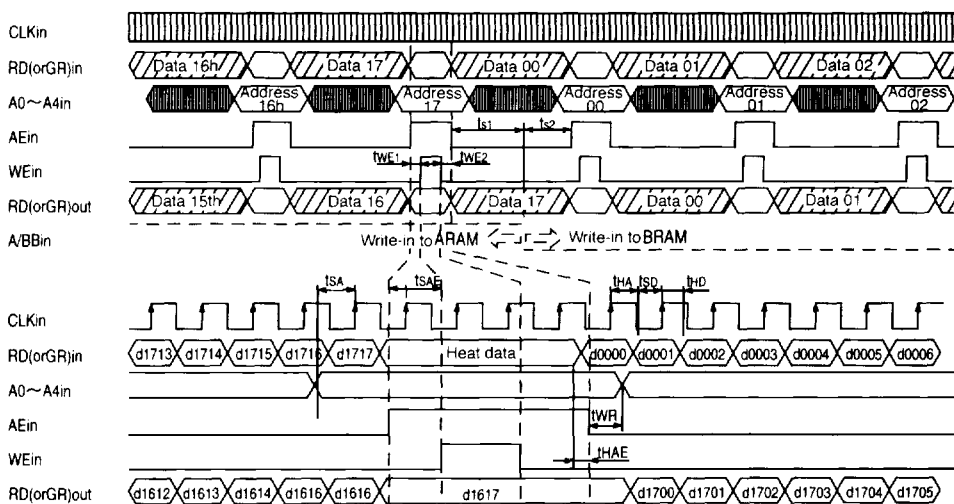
CLKin
RD(orGR)in
A0~A4in
AEin
WEin
RD(orGR)out
A/BBin

Data 16h
Data 17
Data 00
Data 01
Data 02

Address 16h
Address 17
Address 00
Address 01
Address 02

ts1
ts2
tWE1
tWE2

Data 15th
Data 16
Data 17
Data 00
Data 01

Write-in to ARAM
Write-in to BRAM

tSA
tSAE
tHA
tSD
tHD

CLKin
RD(orGR)in
A0~A4in
AEin
WEin
RD(orGR)out

d1713 d1714 d1715 d1716 d1717
Heat data
d0000 d0001 d0002 d0003 d0004 d0005 d0006

tWR
tHAE

d1612 d1613 d1614 d1616 d1616
d1617
d1700 d1701 d1702 d1703 d1704 d1705